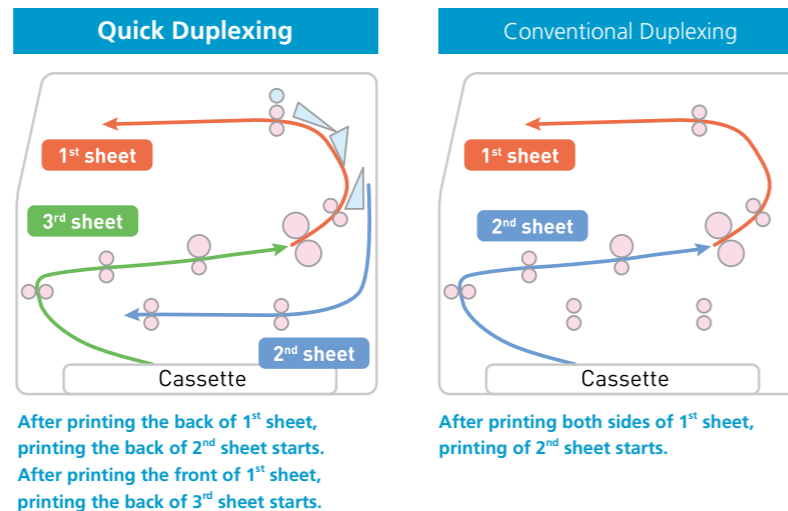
Quick Duplexing

$1^{st}$ sheet

$3^{rd}$ sheet

$2^{nd}$ sheet

Cassette

After printing the back of $1^{st}$ sheet, printing the back of $2^{nd}$ sheet starts. After printing the front of $1^{st}$ sheet, printing the back of $3^{rd}$ sheet starts.

Conventional Duplexing

$1^{st}$ sheet

$2^{nd}$ sheet

Cassette

After printing both sides of $1^{st}$ sheet, printing of $2^{nd}$ sheet starts.